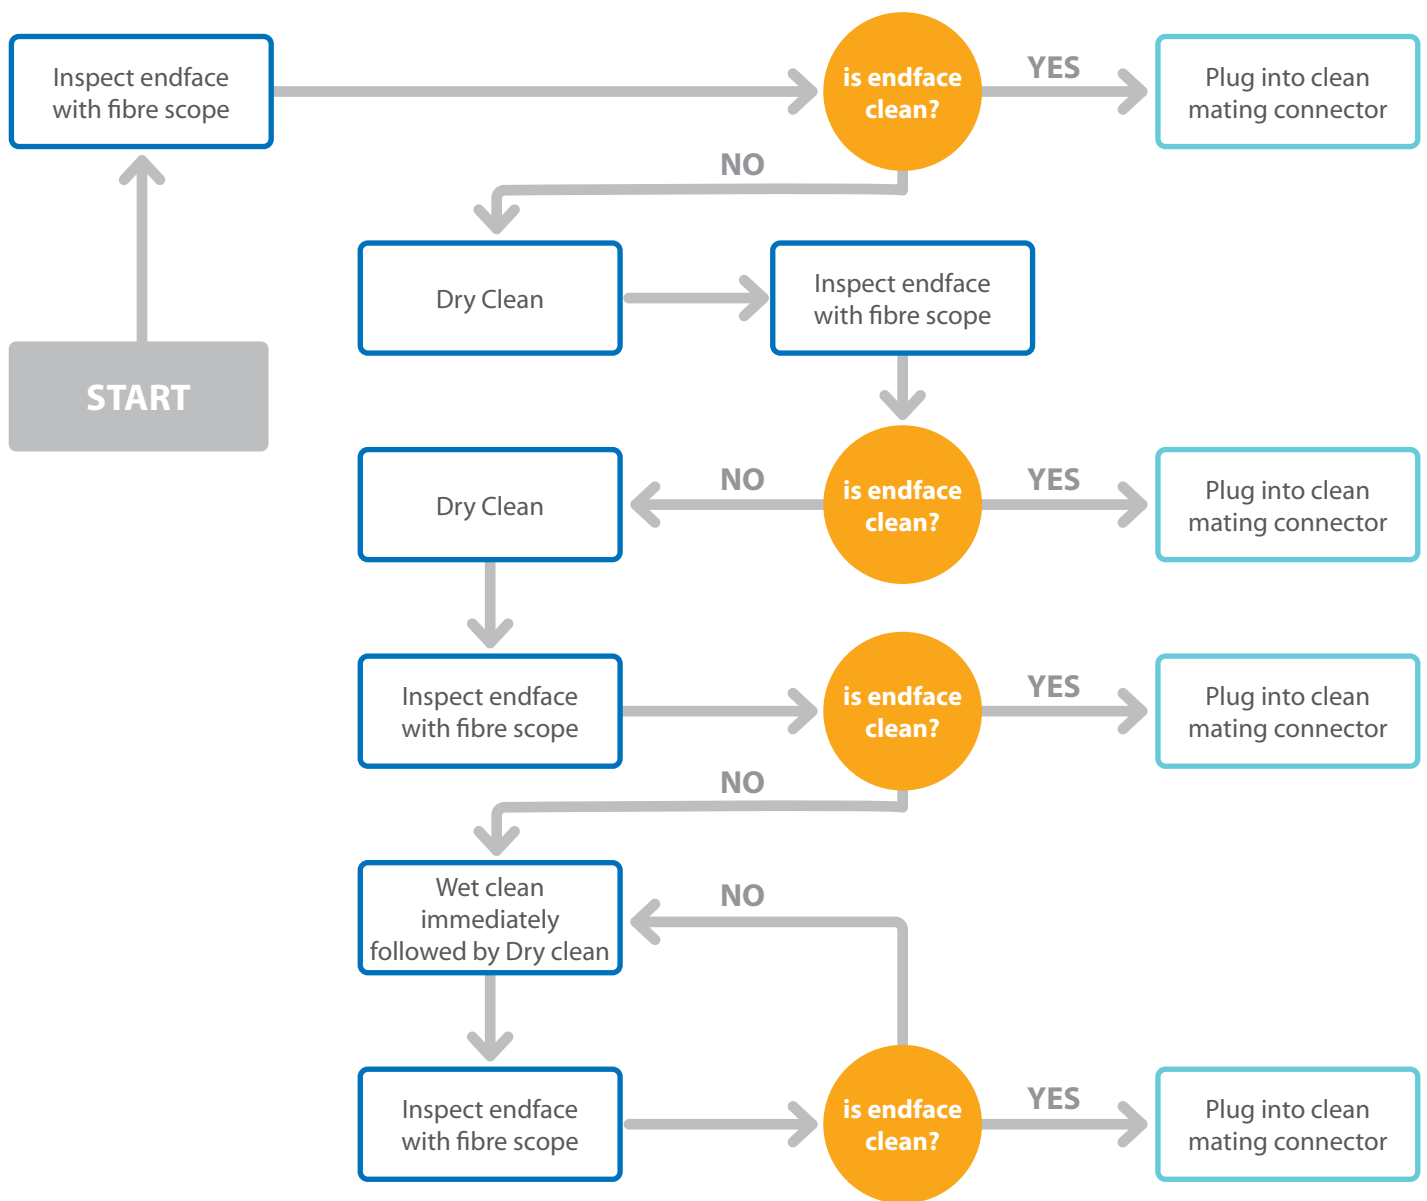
Inspect endface with fibre scope

is endface clean?

YES

Plug into clean mating connector

NO

START

Dry Clean

Inspect endface with fibre scope

Dry Clean

NO

is endface clean?

YES

Plug into clean mating connector

Inspect endface with fibre scope

is endface clean?

YES

Plug into clean mating connector

NO

Wet clean immediately followed by Dry clean

NO

Inspect endface with fibre scope

is endface clean?

YES

Plug into clean mating connector